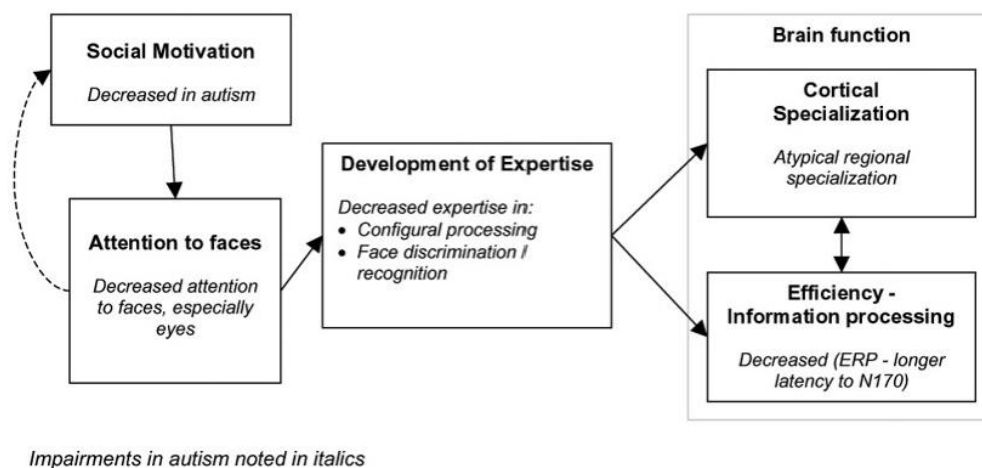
Social Motivation

Decreased in autism

Attention to faces

Decreased attention to faces, especially eyes

Development of Expertise

Decreased expertise in:
- Configural processing
- Face discrimination / recognition

Brain function

Cortical Specialization

Atypical regional specialization

Efficiency - Information processing

Decreased (ERP - longer latency to N170)

Impairments in autism noted in italics